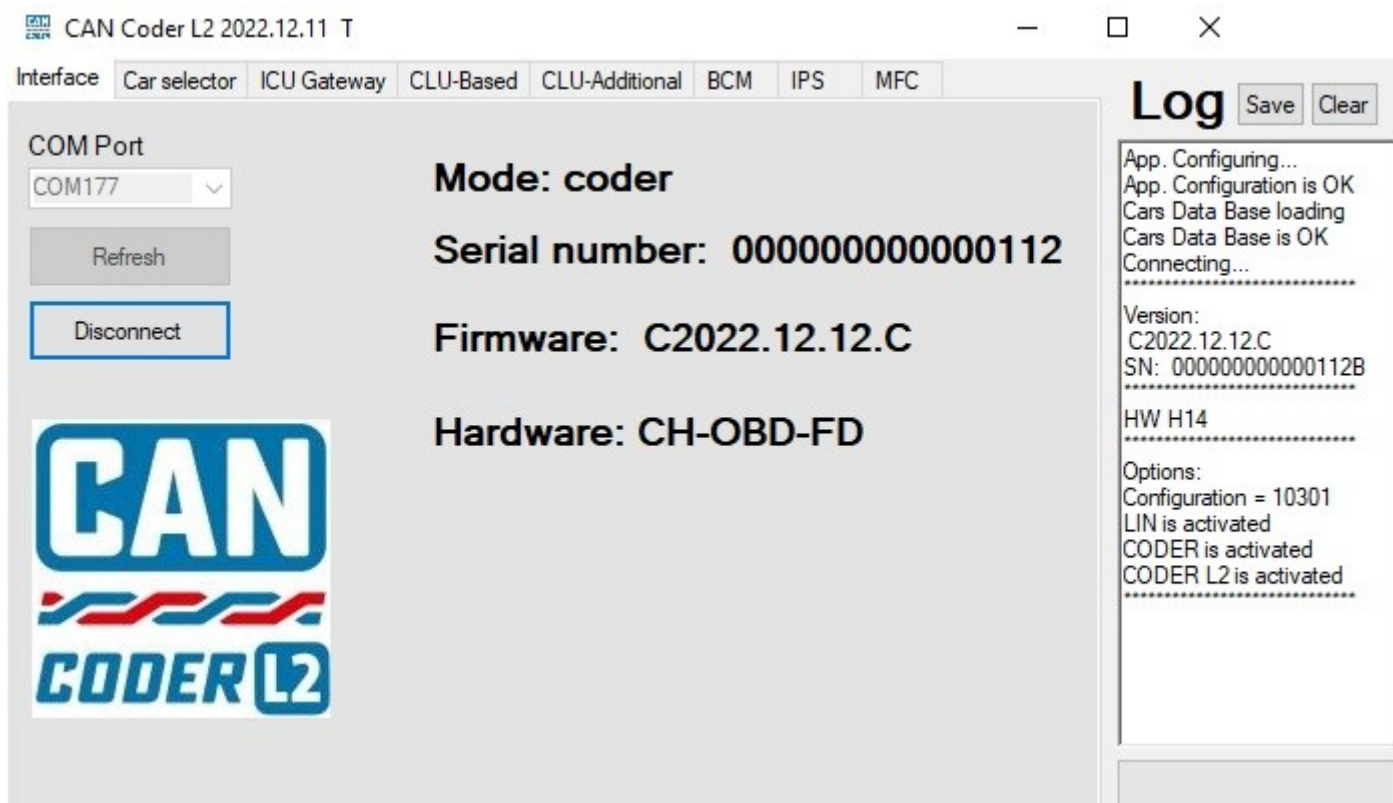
CAN Coder L2 2022.12.11 T

Interface Car selector ICU Gateway CLU-Based CLU-Additional BCM IPS MFC

COM Port
COM177
Refresh
Disconnect

CAN
CODER L2

Mode: coder
Serial number: 000000000000112
Firmware: C2022.12.12.C
Hardware: CH-OBD-FD

Log Save Clear

App. Configuring...
App. Configuration is OK
Cars Data Base loading
Cars Data Base is OK
Connecting...
******************************
Version:
C2022.12.12.C
SN: 000000000000112B
******************************
HW H14
******************************
Options:
Configuration = 10301
LIN is activated
CODER is activated
CODER L2 is activated
******************************